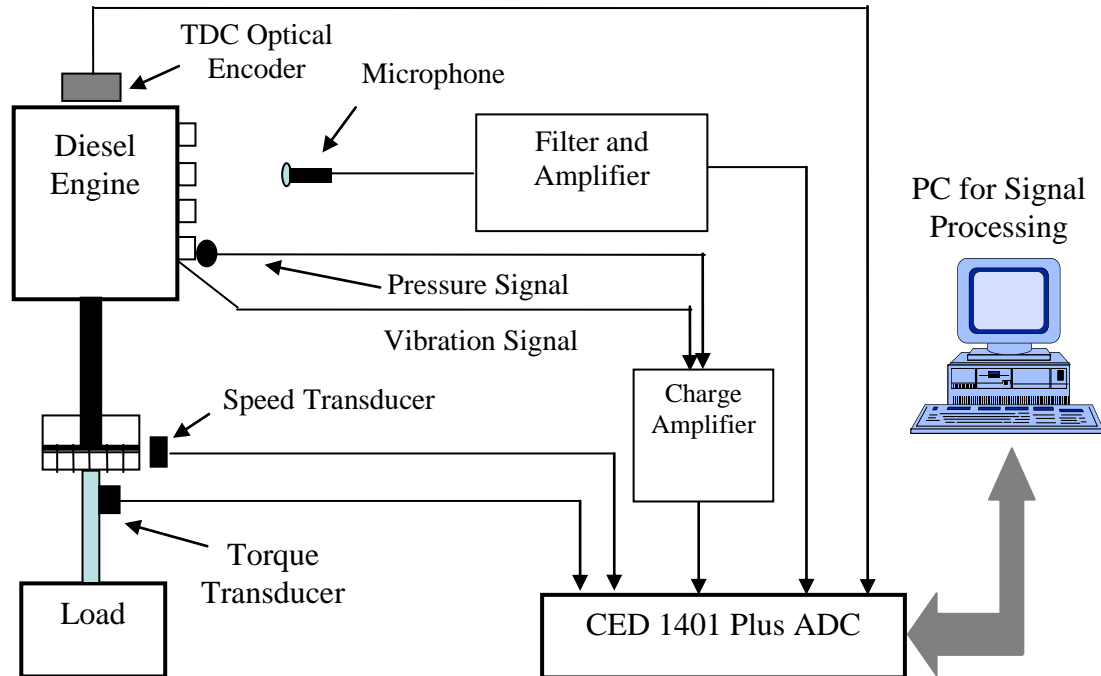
TDC Optical Encoder

Microphone

Diesel Engine

Filter and Amplifier

PC for Signal Processing

Pressure Signal

Vibration Signal

Speed Transducer

Charge Amplifier

Torque Transducer

Load

CED 1401 Plus ADC